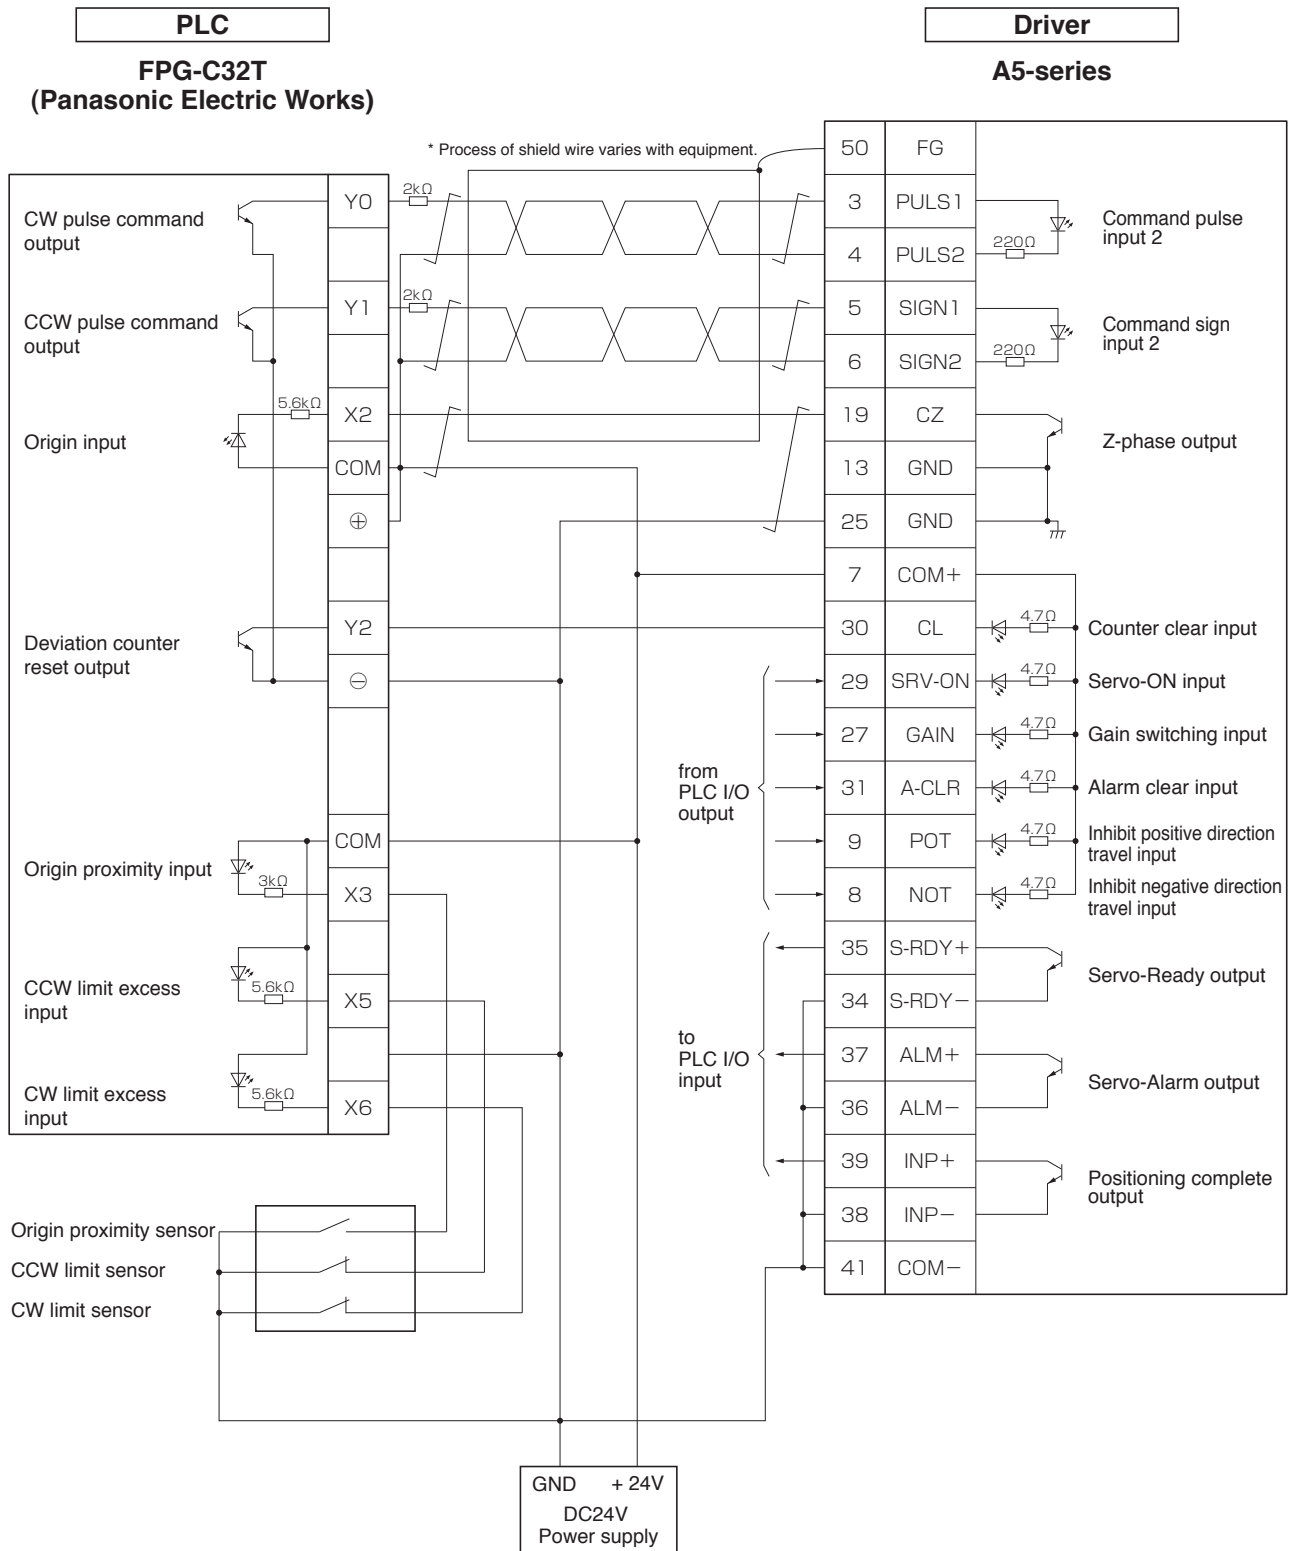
PLC

FPG-C32T
(Panasonic Electric Works)

Driver

A5-series

* Process of shield wire varies with equipment.

CW pulse command output
Y0
2kΩ

CCW pulse command output
Y1
2kΩ

Origin input
5.6kΩ
X2
COM
⊕

Deviation counter reset output
Y2
⊖

Origin proximity input
COM
3kΩ
X3

CCW limit excess input
5.6kΩ
X5

CW limit excess input
5.6kΩ
X6

| 50 | FG |
|---|---|
| 3 | PULS1 |
| 4 | PULS2 |
| 5 | SIGN1 |
| 6 | SIGN2 |
| 19 | CZ |
| 13 | GND |
| 25 | GND |
| 7 | COM+ |
| 30 | CL |
| 29 | SRV-ON |
| 27 | GAIN |
| 31 | A-CLR |
| 9 | POT |
| 8 | NOT |
| 35 | S-RDY+ |
| 34 | S-RDY− |
| 37 | ALM+ |
| 36 | ALM− |
| 39 | INP+ |
| 38 | INP− |
| 41 | COM− |

220Ω
Command pulse input 2

220Ω
Command sign input 2

Z-phase output

4.7Ω
Counter clear input
4.7Ω
Servo-ON input
4.7Ω
Gain switching input
4.7Ω
Alarm clear input
4.7Ω
Inhibit positive direction travel input
4.7Ω
Inhibit negative direction travel input

from PLC I/O output

Servo-Ready output

to PLC I/O input

Servo-Alarm output

Positioning complete output

Origin proximity sensor
CCW limit sensor
CW limit sensor

GND + 24V
DC24V
Power supply